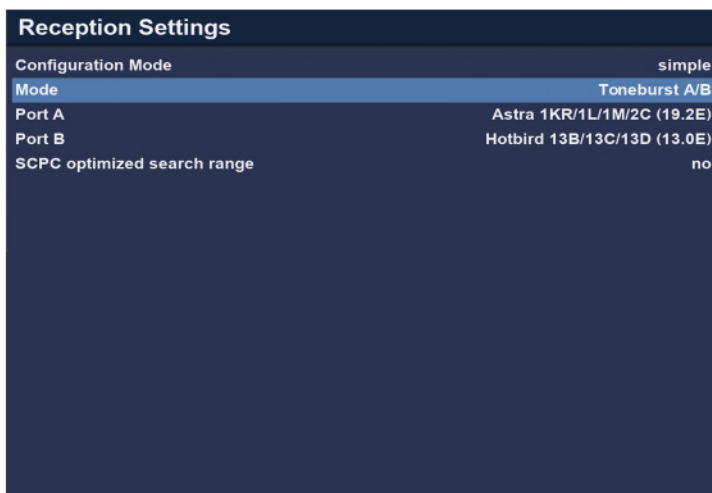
Reception Settings

| | |
|---|---|
| Configuration Mode | simple |
| Mode | Toneburst A/B |
| Port A | Astra 1KR/1L/1M/2C (19.2E) |
| Port B | Hotbird 13B/13C/13D (13.0E) |
| SCPC optimized search range | no |